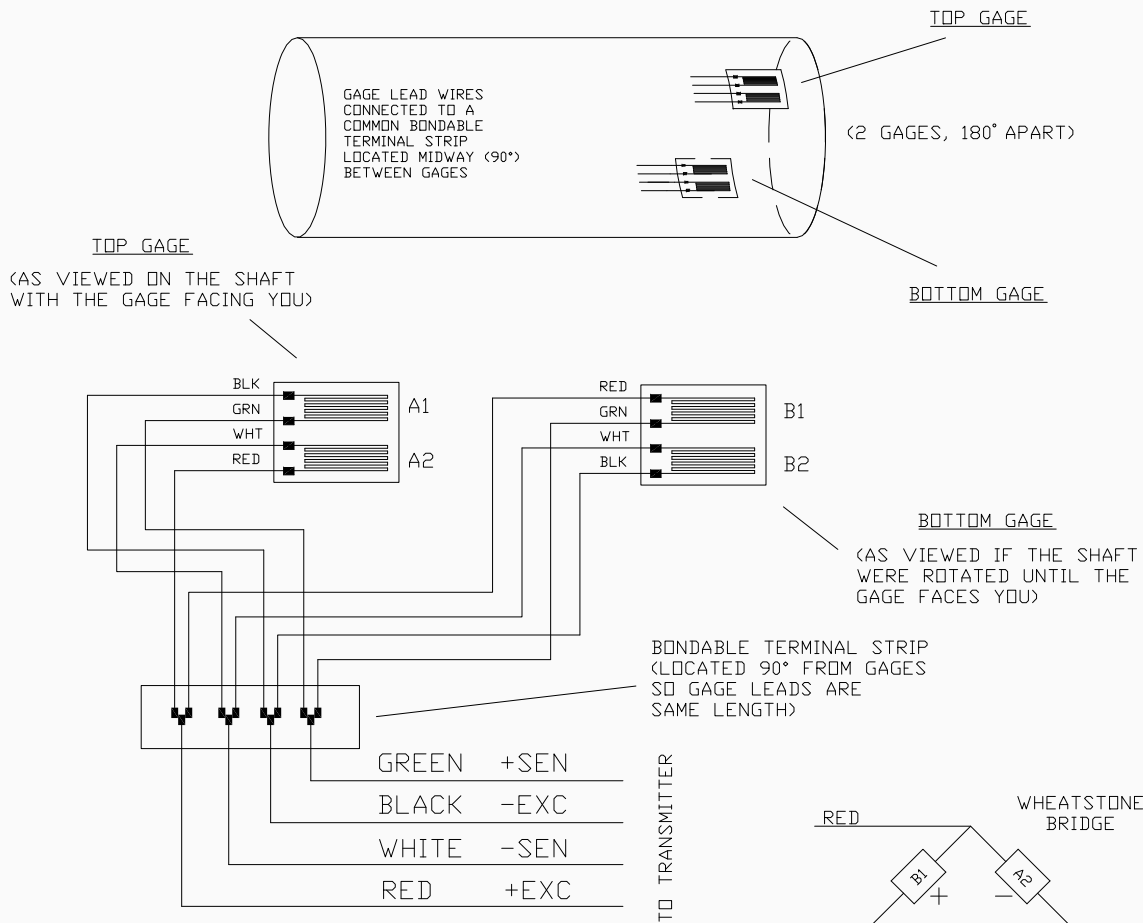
TOP GAGE

GAGE LEAD WIRES CONNECTED TO A COMMON BONDABLE TERMINAL STRIP LOCATED MIDWAY (90°) BETWEEN GAGES

(2 GAGES, 180° APART)

TOP GAGE

(AS VIEWED ON THE SHAFT WITH THE GAGE FACING YOU)

BOTTOM GAGE

BLK
GRN
WHT
RED
A1
A2

RED
GRN
WHT
BLK
B1
B2

BOTTOM GAGE

(AS VIEWED IF THE SHAFT WERE ROTATED UNTIL THE GAGE FACES YOU)

BONDABLE TERMINAL STRIP (LOCATED 90° FROM GAGES SO GAGE LEADS ARE SAME LENGTH)

GREEN +SEN
BLACK -EXC
WHITE -SEN
RED +EXC

TO TRANSMITTER

RED

WHEATSTONE BRIDGE

B1
A2
+
−